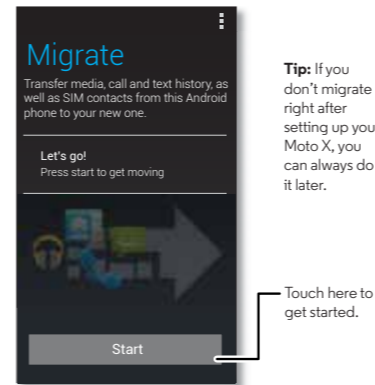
Migrate

Transfer media, call and text history, as well as SIM contacts from this Android phone to your new one.

Let's go!
Press start to get moving

Start

**Tip:** If you don't migrate right after setting up your Moto X, you can always do it later.

Touch here to get started.